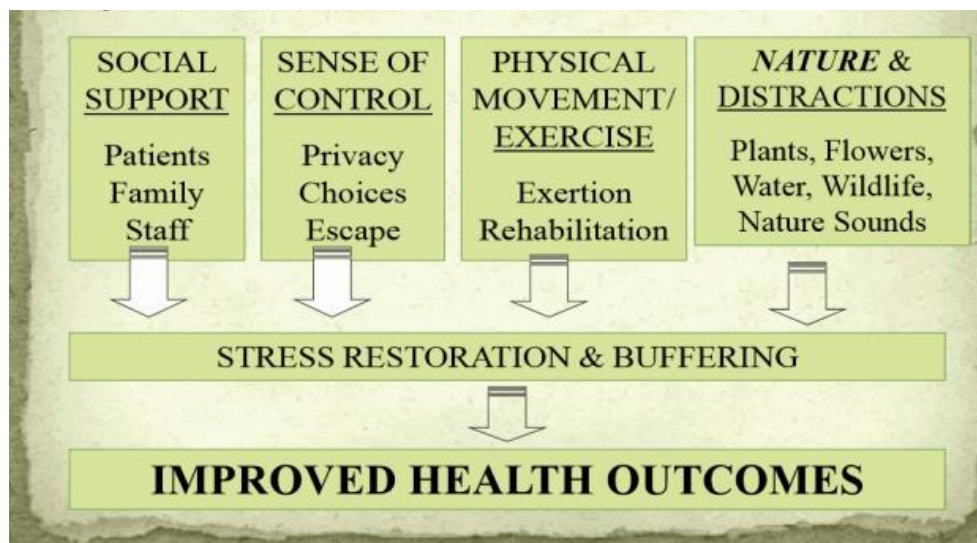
SOCIAL SUPPORT
Patients
Family
Staff

SENSE OF CONTROL
Privacy
Choices
Escape

PHYSICAL MOVEMENT/ EXERCISE
Exertion
Rehabilitation

NATURE & DISTRACTIONS
Plants, Flowers, Water, Wildlife, Nature Sounds

STRESS RESTORATION & BUFFERING

IMPROVED HEALTH OUTCOMES